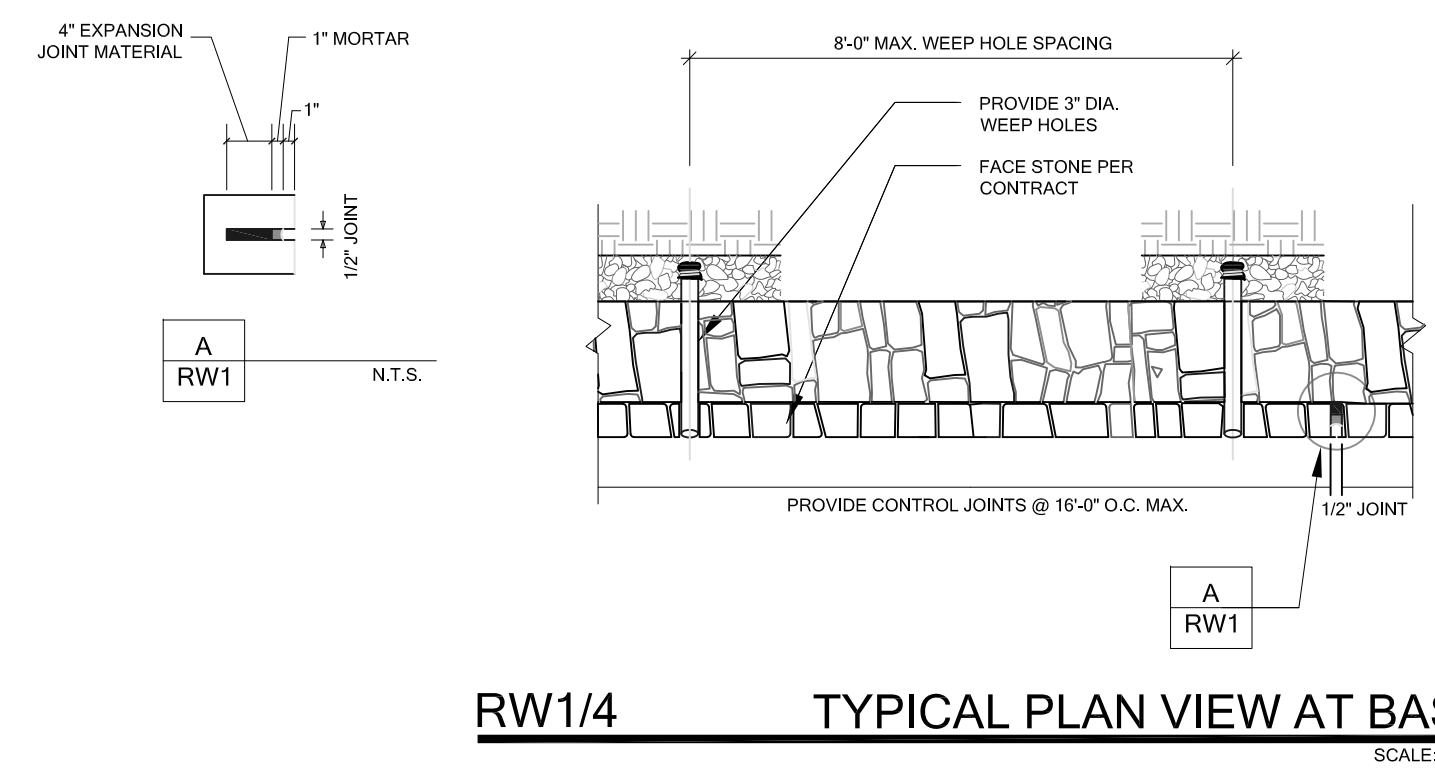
4" EXPANSION JOINT MATERIAL

1" MORTAR

1"

1/2" JOINT

A
RW1

N.T.S.

8'-0" MAX. WEEP HOLE SPACING

PROVIDE 3" DIA. WEEP HOLES

FACE STONE PER CONTRACT

PROVIDE CONTROL JOINTS @ 16'-0" O.C. MAX.

1/2" JOINT

A
RW1

RW1/4

TYPICAL PLAN VIEW AT BA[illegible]

SCALE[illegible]